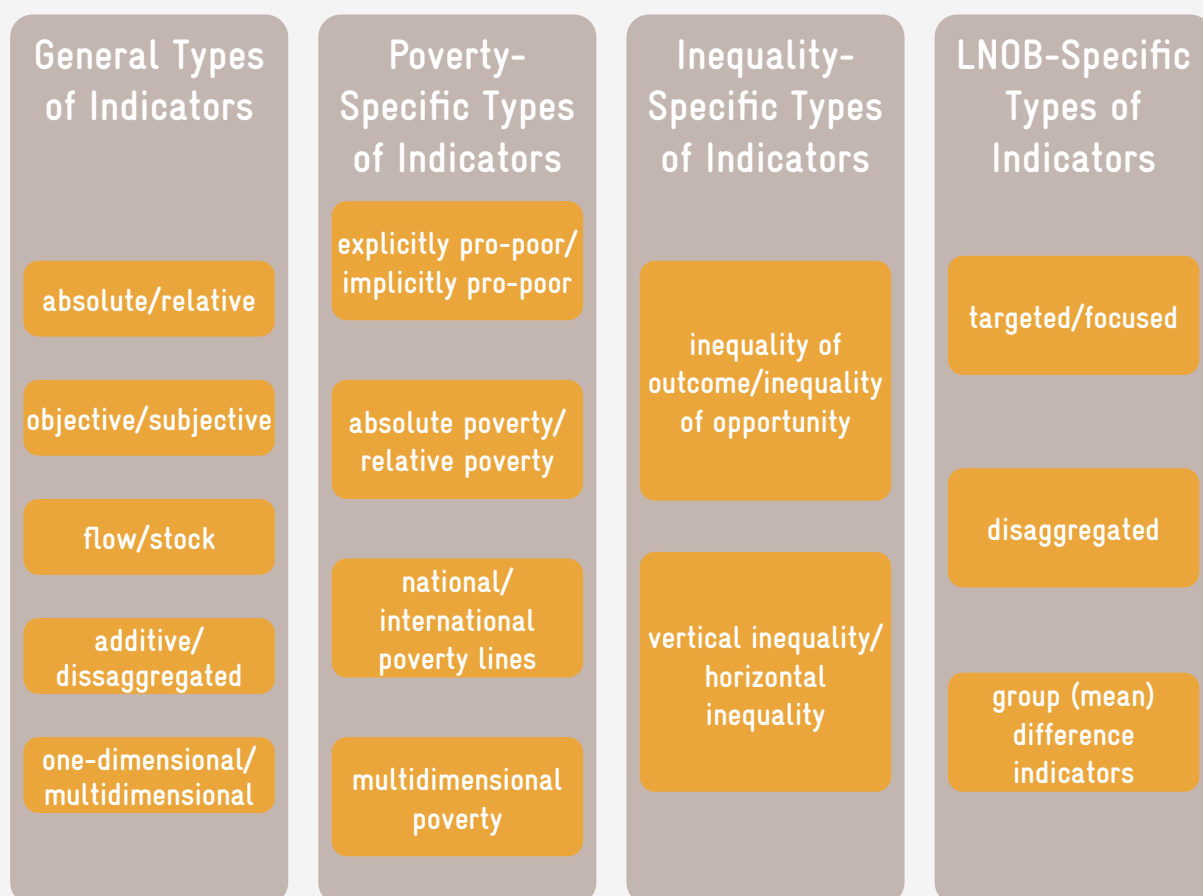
General Types of Indicators

absolute/relative

objective/subjective

flow/stock

additive/ dissaggregated

one-dimensional/ multidimensional

Poverty-Specific Types of Indicators

explicitly pro-poor/ implicitly pro-poor

absolute poverty/ relative poverty

national/ international poverty lines

multidimensional poverty

Inequality-Specific Types of Indicators

inequality of outcome/inequality of opportunity

vertical inequality/ horizontal inequality

LNOB-Specific Types of Indicators

targeted/focused

disaggregated

group (mean) difference indicators